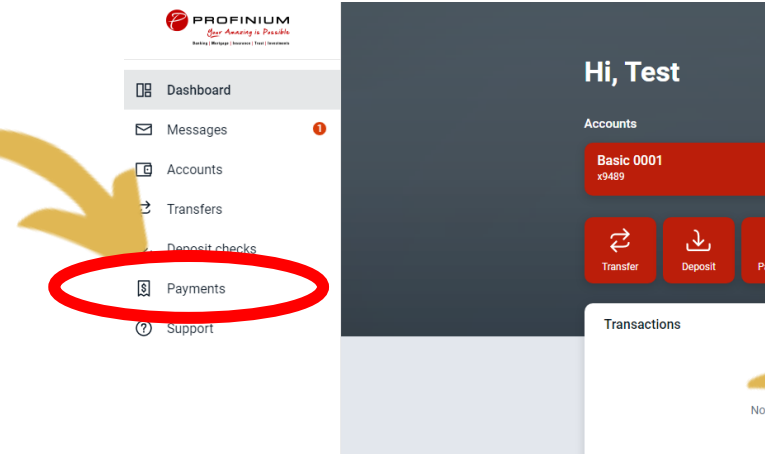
PROFINIUM
Your Amazing is Possible
Banking | Mortgage | Insurance | Trust | Investments

Dashboard
Messages 1
Accounts
Transfers
Deposit checks
Payments
Support

Hi, Test

Accounts

Basic 0001
x9489

Transfer
Deposit
P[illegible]

Transactions

No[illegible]